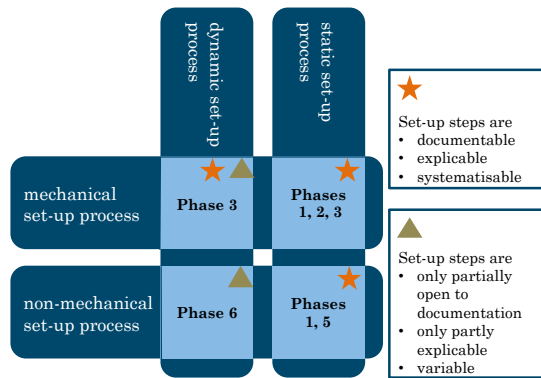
dynamic set-up process

static set-up process

mechanical set-up process

Phase 3

Phases 1, 2, 3

non-mechanical set-up process

Phase 6

Phases 1, 5

Set-up steps are
• documentable
• explicable
• systematisable

Set-up steps are
• only partially open to documentation
• only partly explicable
• variable